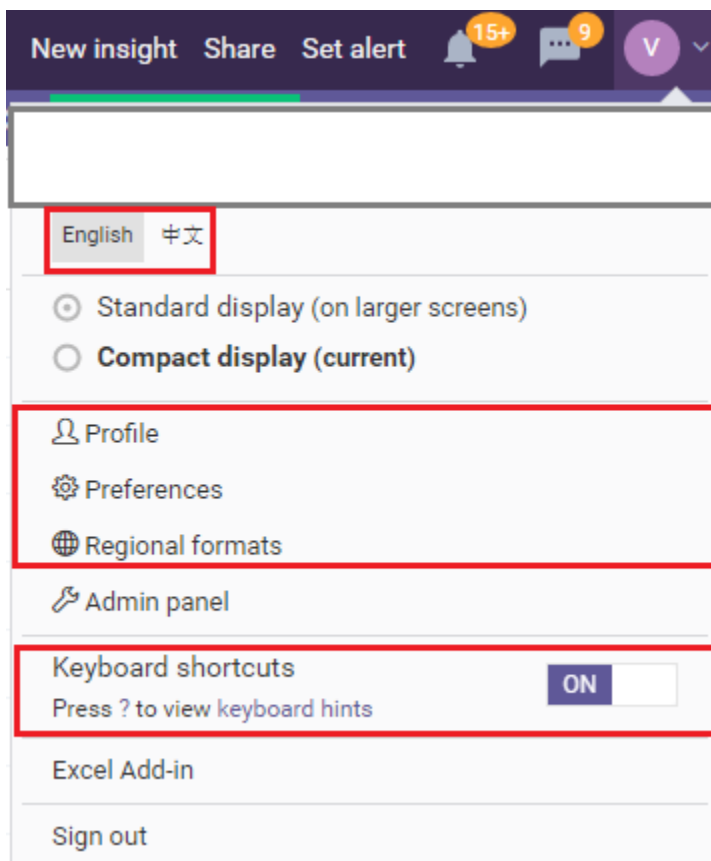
New insight Share Set alert 15+ 9 V

English 中文

Standard display (on larger screens)

**Compact display** (current)

Profile

Preferences

Regional formats

Admin panel

Keyboard shortcuts

Press ? to view keyboard hints

ON

Excel Add-in

Sign out